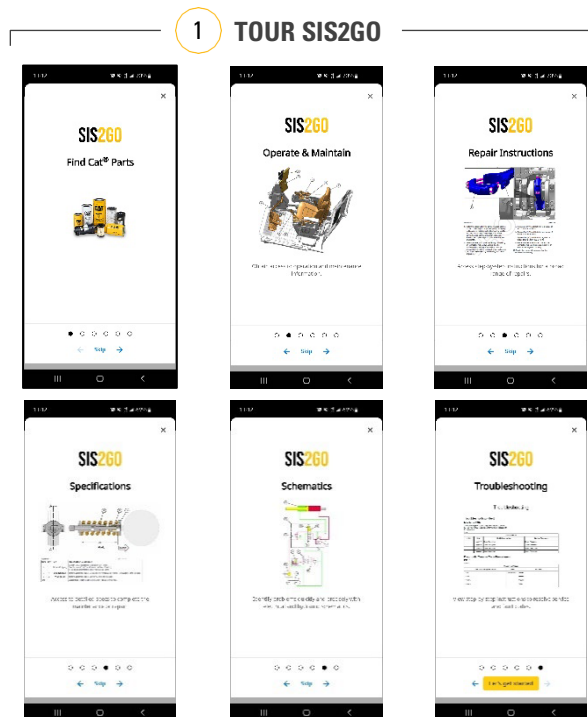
1 TOUR SIS2GO

SIS2GO
Find Cat® Parts
Skip

SIS2GO
Operate & Maintain
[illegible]
Skip

SIS2GO
Repair Instructions
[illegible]
Skip

SIS2GO
Specifications
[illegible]
Skip

SIS2GO
Schematics
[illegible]
Skip

SIS2GO
Troubleshooting
Troubleshooting
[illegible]
Let's get started!